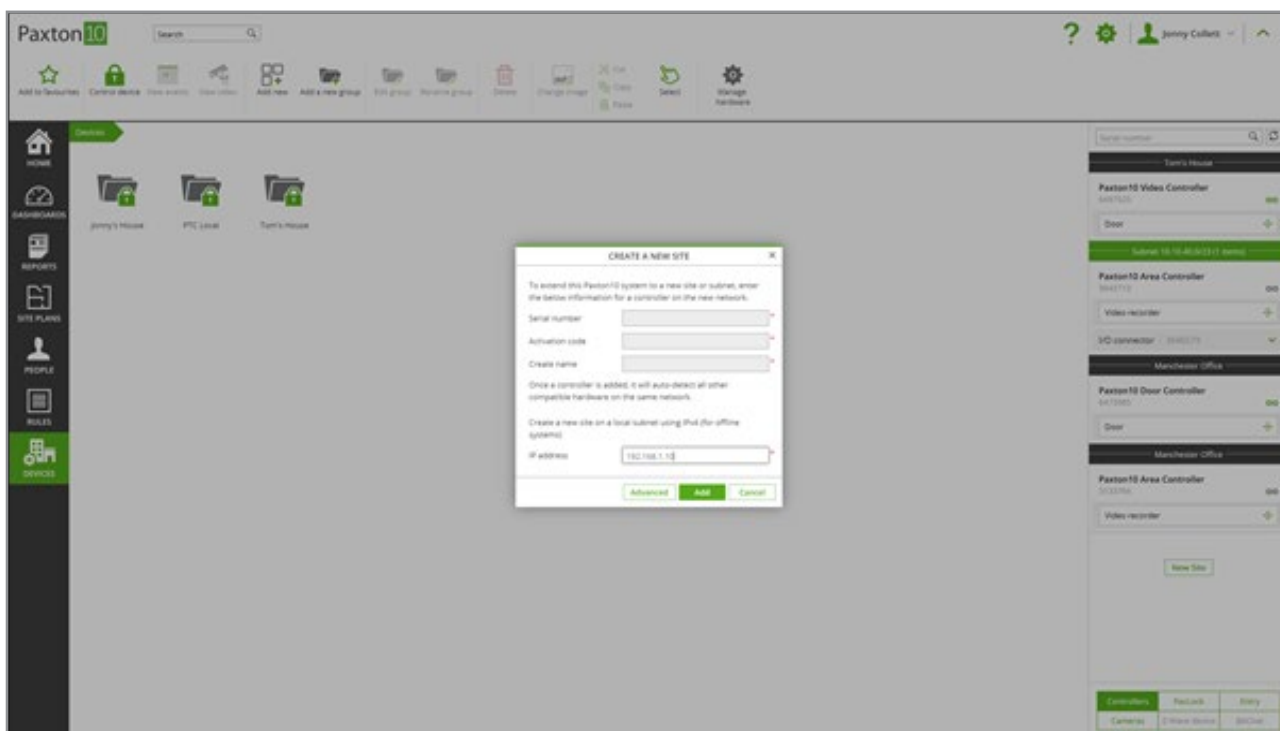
Paxton10 Search

? Jonny Collett

Add to favourites Control device View events View video Add new Add a new group Edit group Rename group Delete Change image Cut Copy Paste Select Manage hardware

HOME
DASHBOARDS
REPORTS
SITE PLANS
PEOPLE
RULES
DEVICES

Devices

Jonny's House PTC Local Tom's House

CREATE A NEW SITE

To extend this Paxton10 system to a new site or subnet, enter the below information for a controller on the new network.

Serial number
Activation code
Create name

Once a controller is added, it will auto-detect all other compatible hardware on the same network.

Create a new site on a local subnet using IPv6 (for offline systems)

IP address 192.168.1.10

Advanced Add Cancel

Serial number

Tom's House

Paxton10 Video Controller
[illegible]
Door

Subnet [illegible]

Paxton10 Area Controller
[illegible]
Video recorder
I/O connector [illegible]

Manchester Office

Paxton10 Door Controller
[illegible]
Door

Manchester Office

Paxton10 Area Controller
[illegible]
Video recorder

New Site

Controllers PaxLock Entry
Cameras 2 Wire device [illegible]